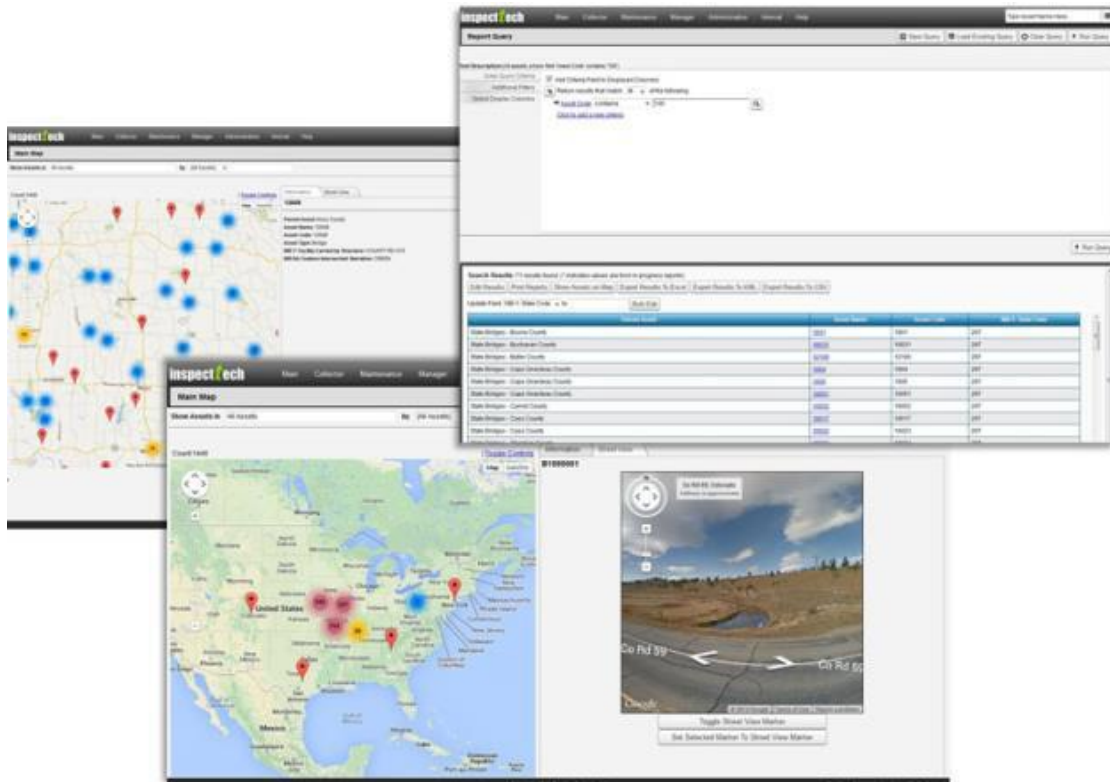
inspectTech Main Collector Maintenance Manager Administration Internal Help

Report Query

Save Query | Load Existing Query | Clear Query | Run Query

Add Criteria Field to Displayed Columns

Return results that match: All of the following

Asset Code contains 5W

Click to add a new criteria

Run Query

Search Results

Edit Results | Print Results | Show Assets on Map | Export Results To Excel | Export Results To XML | Export Results To CSV

Bulk Edit

| | | | |
|---|---|---|---|
| State Bridges - Boone County | 5W01 | 5W01 | 297 |
| State Bridges - Buchanan County | | | 297 |
| State Bridges - Butler County | | | 297 |
| State Bridges - Cape Girardeau County | | | 297 |
| State Bridges - Cape Girardeau County | | | 297 |
| State Bridges - Cape Girardeau County | | | 297 |
| State Bridges - Carroll County | | | 297 |
| State Bridges - Cass County | | | 297 |
| State Bridges - Cass County | | | 297 |

inspectTech Main Collector Maintenance Manager Administration Internal Help

Main Map

Count 1448

Toggle Overlays

Map Satellite

inspectTech Main Collector Maintenance Manager

Main Map

Show Assets in

Count 1448

Toggle Overlays

Map Satellite

United States

Mexico

Information Street View

B1000001

Co Rd 59

Co Rd 59

Google

Toggle Street View Marker

Set Selected Marker To Street View Marker